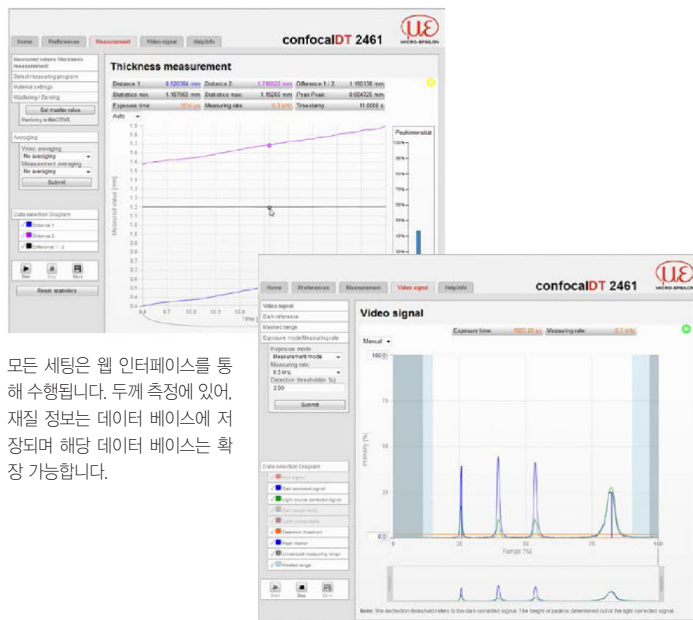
Home | Preferences | Measurement | Video signal | Help/Info

confocalDT 2461

MICRO-EPSILON

Measured values thickness measurement
Select measuring program
Material settings
Mastering / Zeroing

Set master value
Mastering is INACTIVE

Averaging
Video averaging
No averaging
Measurement averaging
No averaging
Submit

Data selection Diagram
Distance 1
Distance 2
Difference 1 / 2

Start | Stop | Save

Reset statistics

Thickness measurement

| Distance 1 | 0.530384 mm | Distance 2 | 1.710522 mm | Difference 1 / 2 | 1.180138 mm |
|---|---|---|---|---|---|
| Statistics min. | 1.167963 mm | Statistics max. | 1.19265 mm | Peak Peak | 0.004325 mm |
| Exposure time | 1604 µs | Measuring rate | 0.3 kHz | Timestamp | 11.0006 s |

Auto

Measured value [mm]

1.9 1.8 1.7 1.6 1.5 1.4 1.3 1.2 1.1 1 0.9 0.8 0.7 0.6 0.5 0.4 0.3

Peakintensität

100% 90% 80% 70% 60% 50% 40%

9.6 9.7 10 10.3 10.6

모든 세팅은 웹 인터페이스를 통해 수행됩니다. 두께 측정에 있어, 재질 정보는 데이터 베이스에 저장되며 해당 데이터 베이스는 확장 가능합니다.

Home | Preferences | Measurement | Video signal | Help/Info

confocalDT 2461

MICRO-EPSILON

Video signal
Dark reference
Masked range
Exposure mode/Measuring rate

Exposure mode:
Measurement mode
Measuring rate:
0.3 kHz
Detection threshold in [%]:
2.00
Submit

Data selection Diagram
Raw signal
Dark corrected signal
Light source corrected signal
Dark sensor items
Light sensor items
Detection threshold
Peak Marker
Unmasked measuring range
Masked range

Start | Stop | Save

Video signal

Exposure time 1605.20 µs | Measuring rate 0.3 kHz

Manual

Intensity [%]

100 75 50 25 0

0 25 50 75 100

Range [%]

Note: The detection threshold refers to the dark corrected signal. The height of peak is determined out of the light corrected signal.